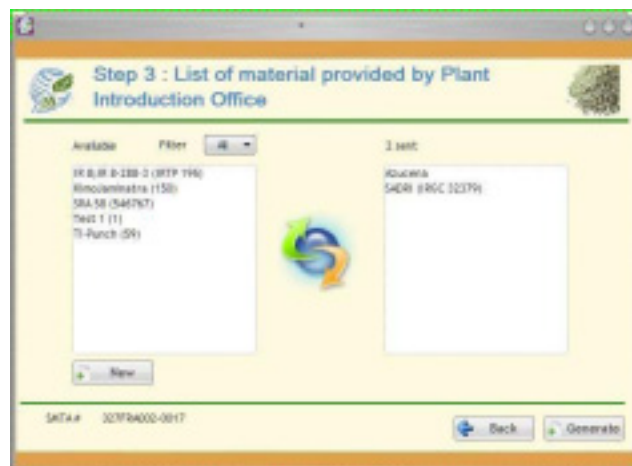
Step 3 : List of material provided by Plant Introduction Office

Available

Filter

All

IR 8 IR 8-288-3 (IRTP 196)

Rimoalamiatra (150)

SRA 58 (546767)

Test 1 (1)

Ti-Punch (59)

2 sent

Azucena

SADRI (IRGC 32379)

New

SMTA #

327FR4002-0017

Back

Generate